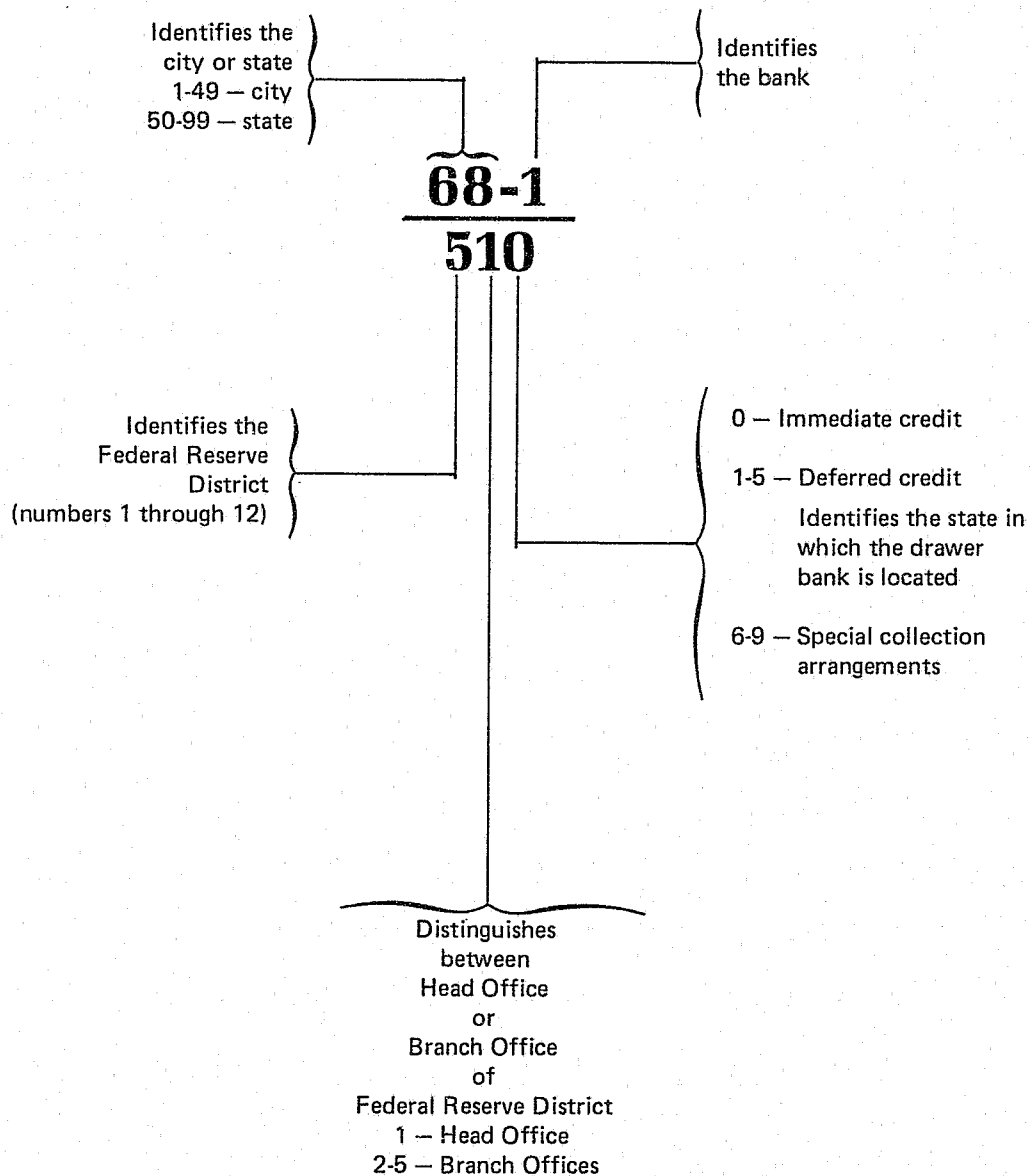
Identifies the city or state
1-49 — city
50-99 — state

Identifies the bank

$\frac{68\text{-}1}{510}$

Identifies the Federal Reserve District (numbers 1 through 12)

0 — Immediate credit

1-5 — Deferred credit

Identifies the state in which the drawer bank is located

6-9 — Special collection arrangements

Distinguishes between Head Office or Branch Office of Federal Reserve District
1 — Head Office
2-5 — Branch Offices